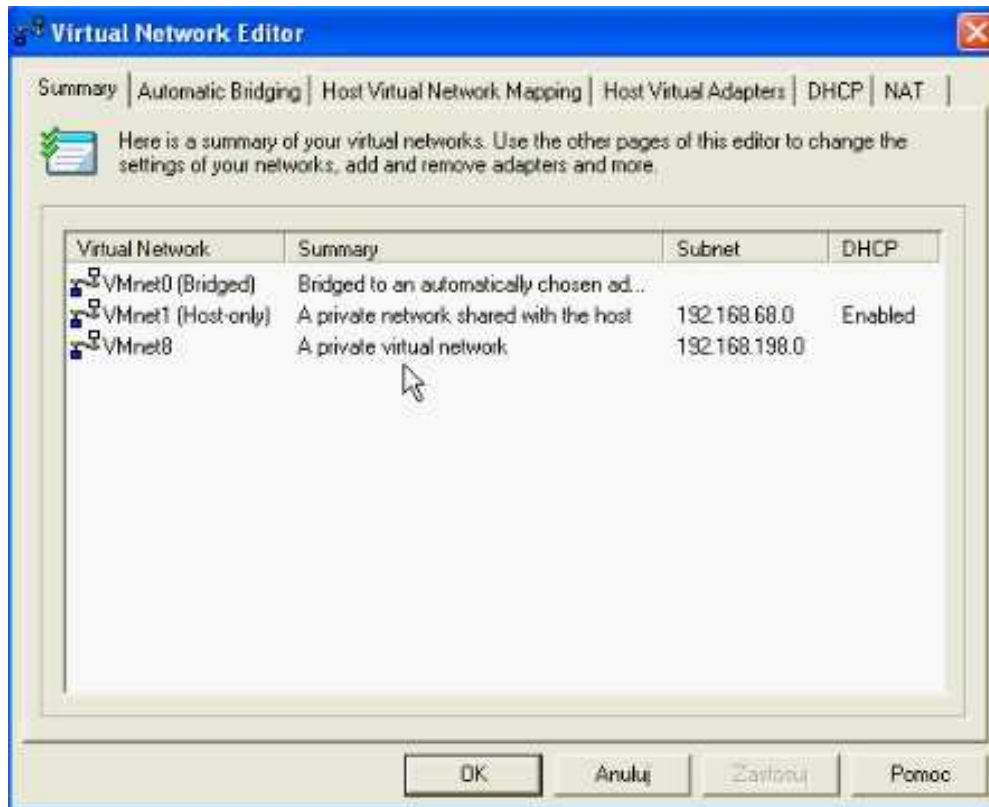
Virtual Network Editor

Summary | Automatic Bridging | Host Virtual Network Mapping | Host Virtual Adapters | DHCP | NAT

Here is a summary of your virtual networks. Use the other pages of this editor to change the settings of your networks, add and remove adapters and more.

| Virtual Network | Summary | Subnet | DHCP |
|---|---|---|---|
| VMnet0 (Bridged) | Bridged to an automatically chosen ad... | | |
| VMnet1 (Host-only) | A private network shared with the host | 192.168.68.0 | Enabled |
| VMnet8 | A private virtual network | 192.168.198.0 | |

OK | Anuluj | Zastosuj | Pomoc